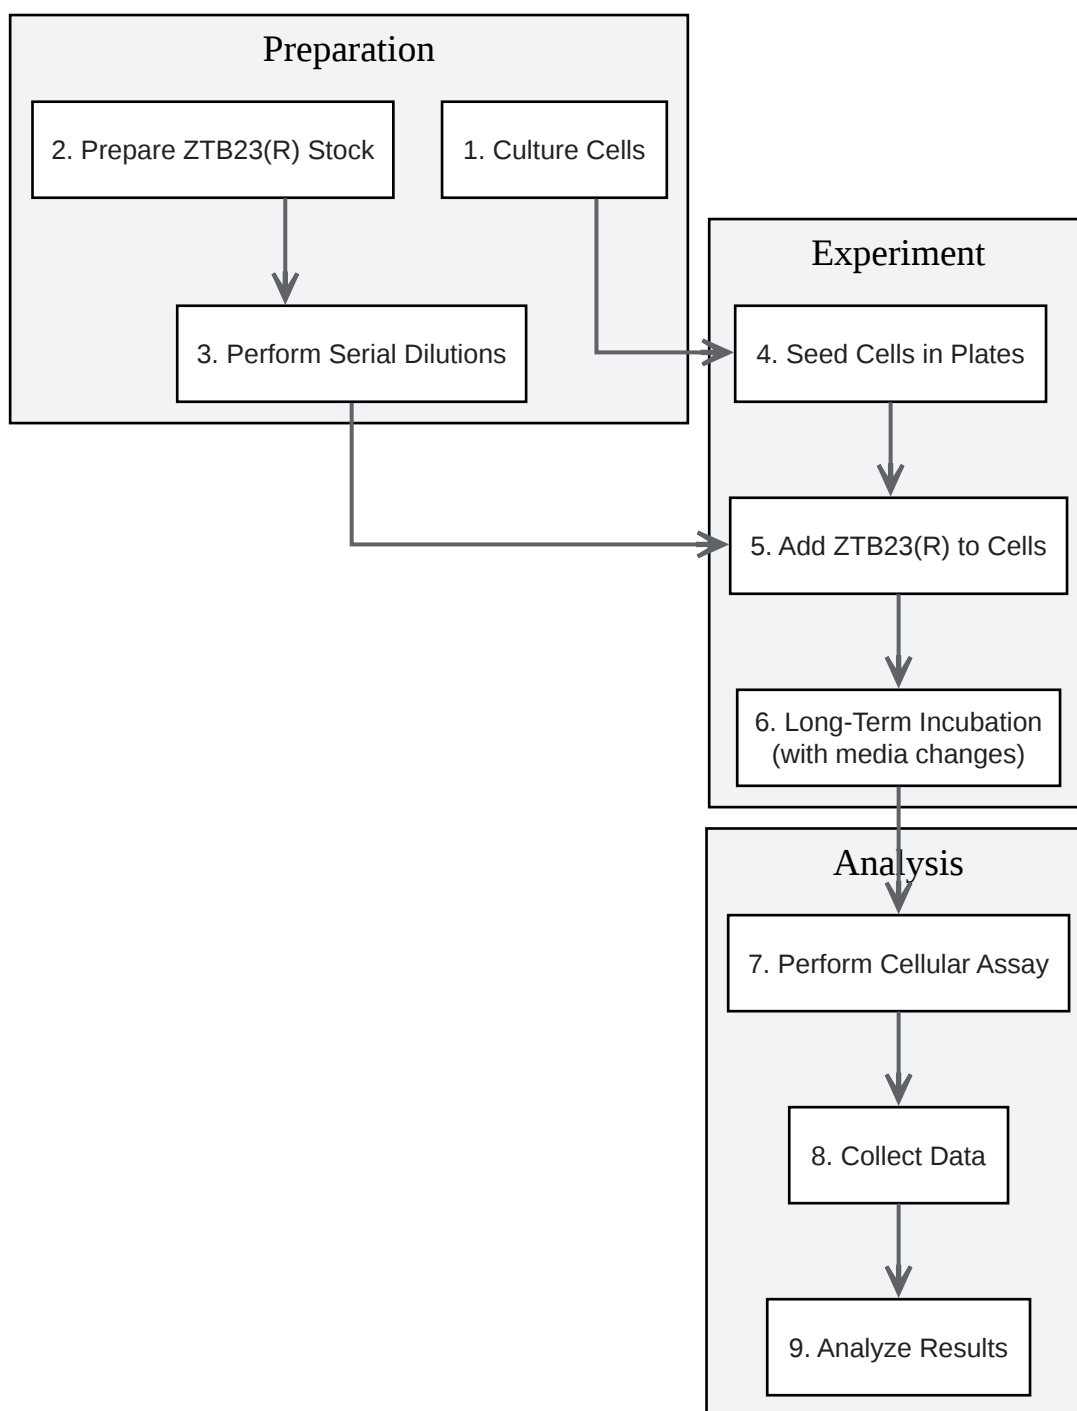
Preparation

2. Prepare ZTB23(R) Stock

1. Culture Cells

3. Perform Serial Dilutions

Experiment

4. Seed Cells in Plates

5. Add ZTB23(R) to Cells

6. Long-Term Incubation (with media changes)

Analysis

7. Perform Cellular Assay

8. Collect Data

9. Analyze Results